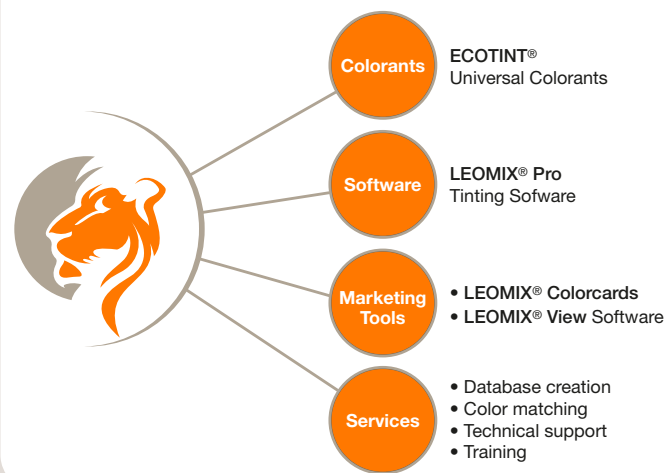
Colorants

**ECOTINT®**
Universal Colorants

Software

**LEOMIX® Pro**
Tinting Sofware

Marketing Tools

• **LEOMIX® Colorcards**
• **LEOMIX® View** Software

Services

• Database creation
• Color matching
• Technical support
• Training